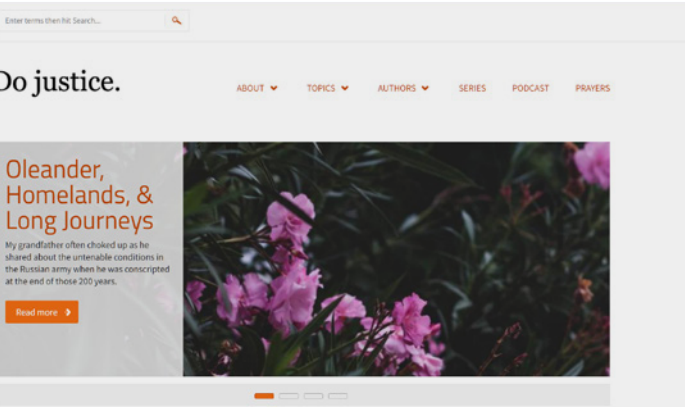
Enter terms then hit Search...

Do justice.

ABOUT TOPICS AUTHORS SERIES PODCAST PRAYERS

Oleander, Homelands, & Long Journeys

My grandfather often choked up as he shared about the untenable conditions in the Russian army when he was conscripted at the end of those 200 years.

Read more